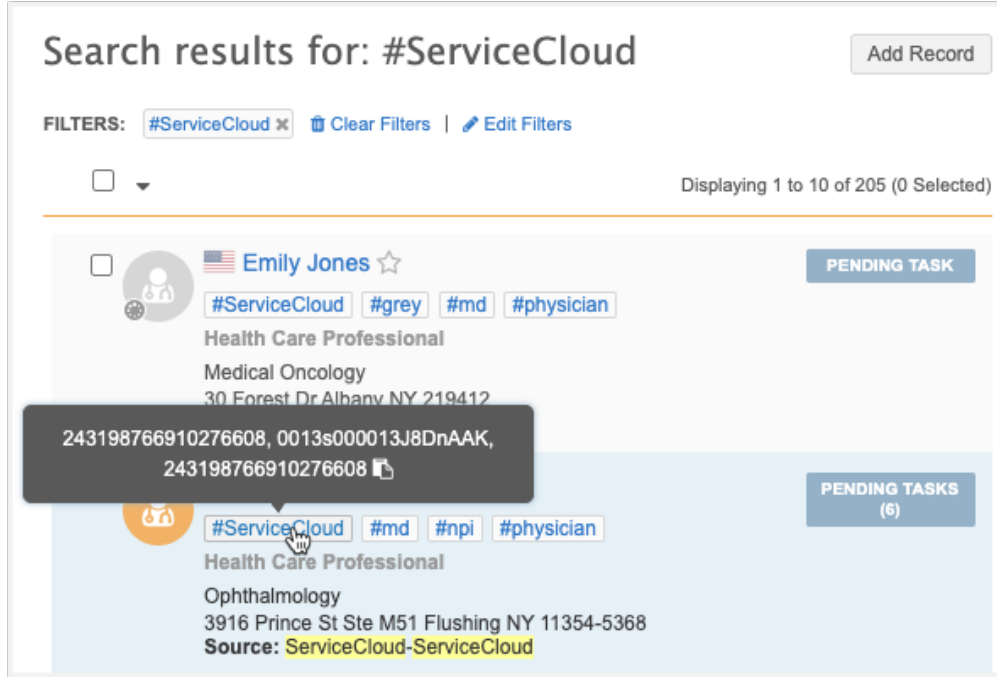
Search results for: #ServiceCloud

Add Record

FILTERS: #ServiceCloud ✖ Clear Filters | Edit Filters

Displaying 1 to 10 of 205 (0 Selected)

Emily Jones

PENDING TASK

#ServiceCloud #grey #md #physician

Health Care Professional

Medical Oncology
30 Forest Dr Albany NY 219412

243198766910276608, 0013s000013J8DnAAK, 243198766910276608

PENDING TASKS (6)

#ServiceCloud #md #npi #physician

Health Care Professional

Ophthalmology
3916 Prince St Ste M51 Flushing NY 11354-5368
Source: ServiceCloud-ServiceCloud